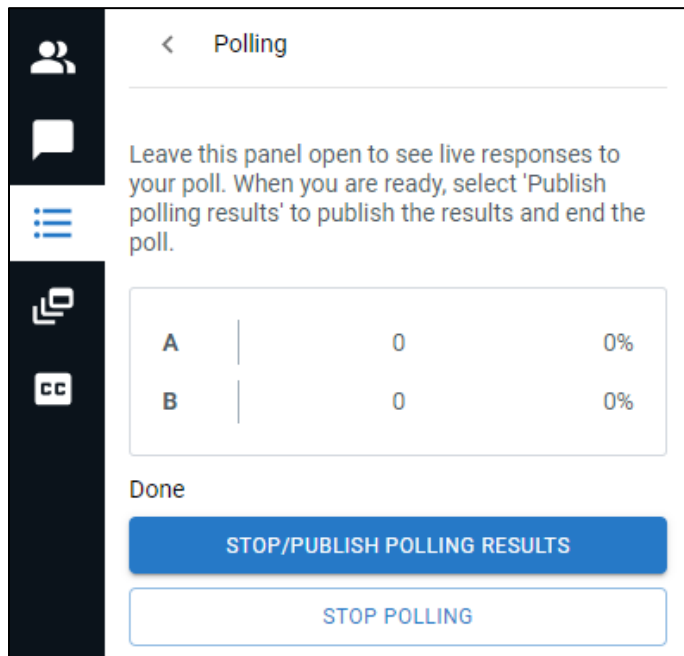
Polling

Leave this panel open to see live responses to your poll. When you are ready, select 'Publish polling results' to publish the results and end the poll.

| | | |
|---|---|---|
| A | 0 | 0% |
| B | 0 | 0% |

Done

STOP/PUBLISH POLLING RESULTS

STOP POLLING